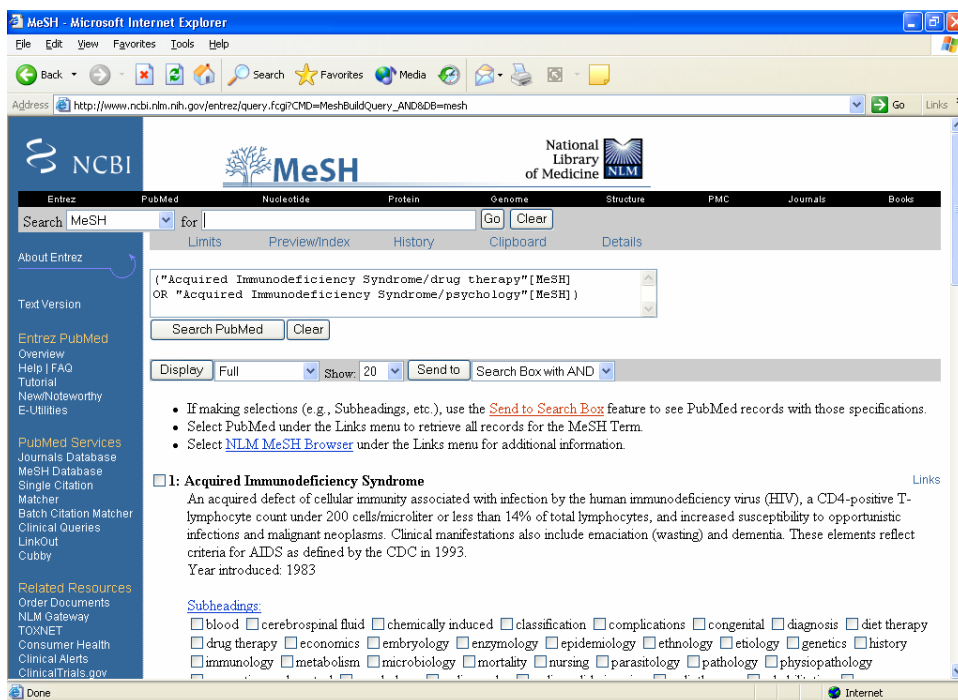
MeSH - Microsoft Internet Explorer

File Edit View Favorites Tools Help

Back Search Favorites Media

Address http://www.ncbi.nlm.nih.gov/entrez/query.fcgi?CMD=MeshBuildQuery_AND&DB=mesh Go Links

NCBI MeSH National Library of Medicine NLM

Entrez PubMed Nucleotide Protein Genome Structure PMC Journals Books

Search MeSH for Go Clear

Limits Preview/Index History Clipboard Details

About Entrez

Text Version

Entrez PubMed
Overview
Help | FAQ
Tutorial
New/Noteworthy
E-Utilities

PubMed Services
Journals Database
MeSH Database
Single Citation Matcher
Batch Citation Matcher
Clinical Queries
LinkOut
Cubby

Related Resources
Order Documents
NLM Gateway
TOXNET
Consumer Health
Clinical Alerts
ClinicalTrials.gov

("Acquired Immunodeficiency Syndrome/drug therapy"[MeSH] OR "Acquired Immunodeficiency Syndrome/psychology"[MeSH])

Search PubMed Clear

Display Full Show: 20 Send to Search Box with AND

• If making selections (e.g., Subheadings, etc.), use the Send to Search Box feature to see PubMed records with those specifications.
• Select PubMed under the Links menu to retrieve all records for the MeSH Term.
• Select NLM MeSH Browser under the Links menu for additional information.

1: Acquired Immunodeficiency Syndrome Links

An acquired defect of cellular immunity associated with infection by the human immunodeficiency virus (HIV), a CD4-positive T-lymphocyte count under 200 cells/microliter or less than 14% of total lymphocytes, and increased susceptibility to opportunistic infections and malignant neoplasms. Clinical manifestations also include emaciation (wasting) and dementia. These elements reflect criteria for AIDS as defined by the CDC in 1993.
Year introduced: 1983

Subheadings:
blood cerebrospinal fluid chemically induced classification complications congenital diagnosis diet therapy drug therapy economics embryology enzymology epidemiology ethnology etiology genetics history immunology metabolism microbiology mortality nursing parasitology pathology physiopathology

Done Internet